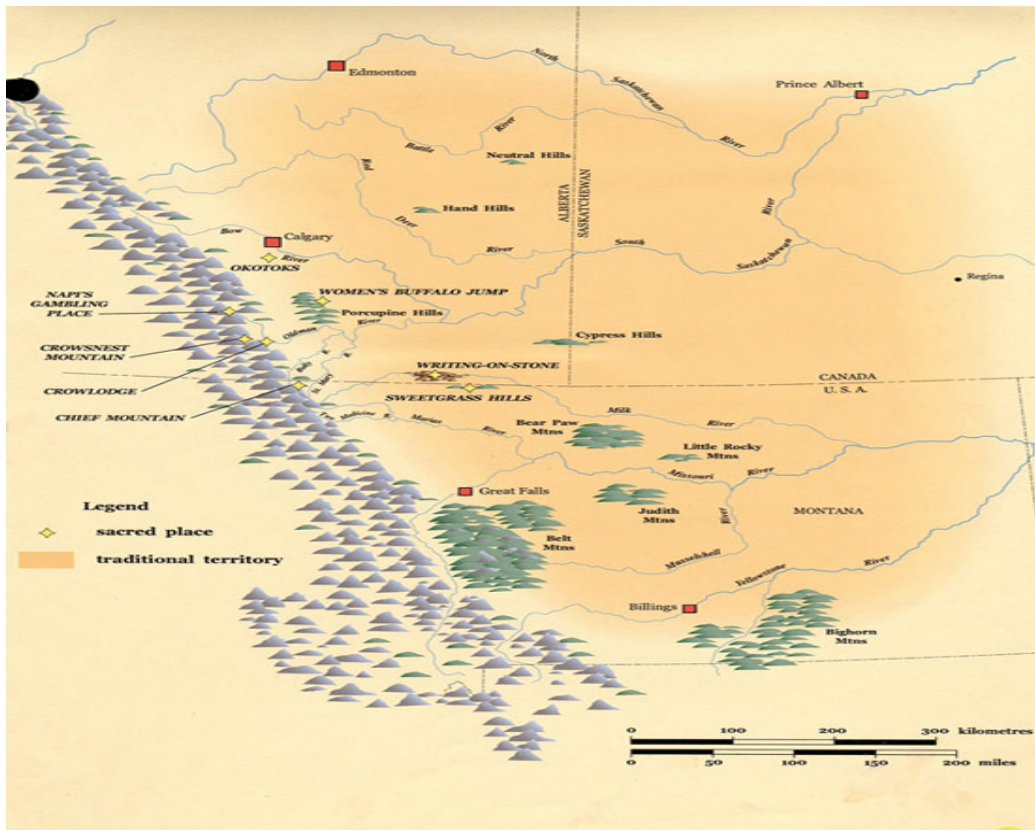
Edmonton

North

Saskatchewan

River

Prince Albert

Battle

River

Neutral Hills

Red

Hand Hills

Deer

River

ALBERTA

SASKATCHEWAN

River

South

Saskatchewan

Bow

Calgary

River

OKOTOKS

Regina

NAPI'S GAMBLING PLACE

WOMEN'S BUFFALO JUMP

Porcupine Hills

Oldman

River

Cypress Hills

CROWSNEST MOUNTAIN

CROWLODGE

CHIEF MOUNTAIN

Belly

St. Mary

WRITING-ON-STONE

SWEETGRASS HILLS

CANADA

U. S. A.

Two Medicine R.

Marias

River

Milk

River

Bear Paw Mtns

Little Rocky Mtns

Missouri

River

Legend

sacred place

traditional territory

Great Falls

Judith Mtns

River

MONTANA

Belt Mtns

Musselshell

Yellowstone

River

Billings

Bighorn Mtns

0 100 200 300 kilometres

0 50 100 150 200 miles